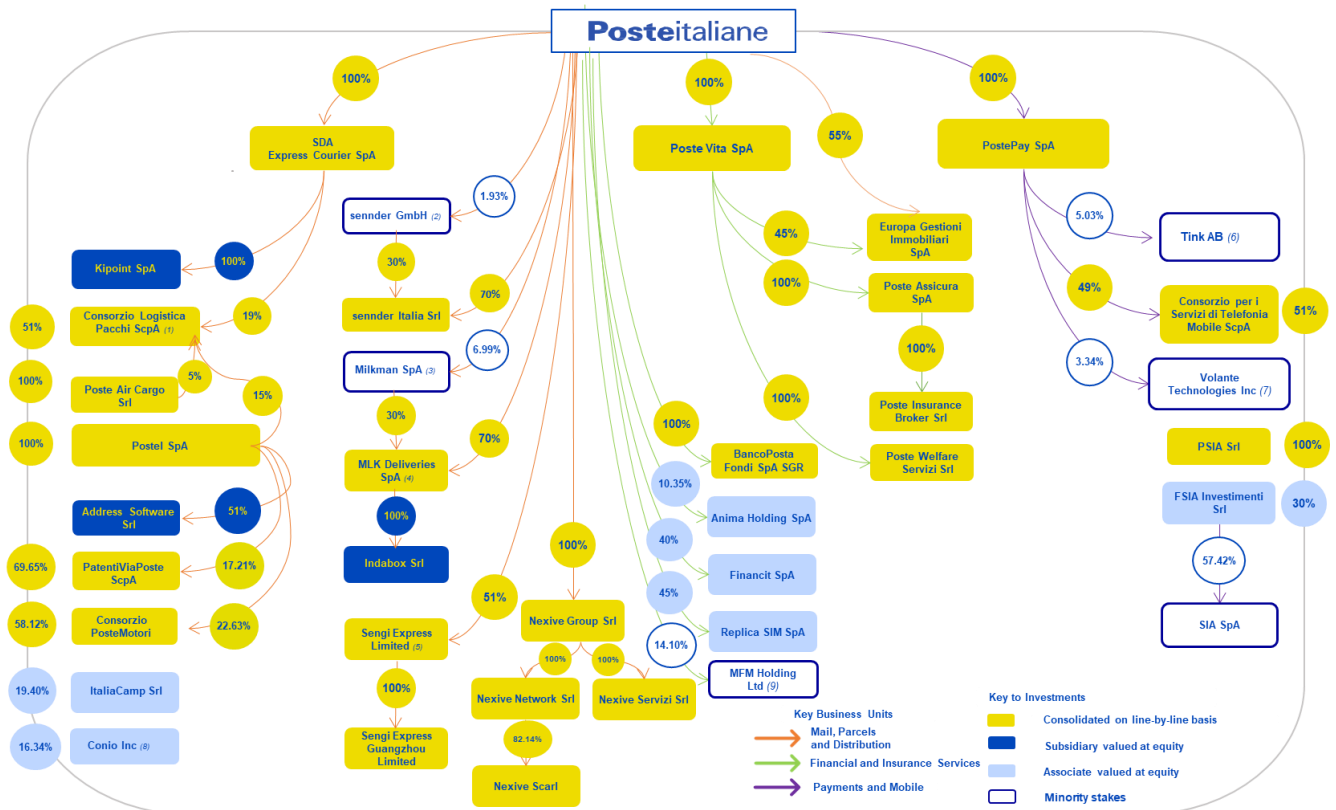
Posteitaliane

100%
SDA Express Courier SpA

100%
Kipoint SpA

19%
Consorzio Logistica Pacchi ScpA (1)

51%

5%
Poste Air Cargo Srl

100%

15%
Postel SpA

100%

51%
Address Software Srl

17.21%
PatentiViaPoste ScpA

69.65%

22.63%
Consorzio PosteMotori

58.12%

19.40%
ItaliaCamp Srl

16.34%
Conio Inc (8)

1.93%
sennder GmbH (2)

30%
70%
sennder Italia Srl

6.99%
Milkman SpA (3)

30%
70%
MLK Deliveries SpA (4)

100%
Indabox Srl

51%
Sengi Express Limited (5)

100%
Sengi Express Guangzhou Limited

100%
Nexive Group Srl

100%
Nexive Network Srl

100%
Nexive Servizi Srl

82.14%
Nexive Scarl

100%
Poste Vita SpA

55%

45%
Europa Gestioni Immobiliari SpA

100%
Poste Assicura SpA

100%
Poste Insurance Broker Srl

100%
Poste Welfare Servizi Srl

100%
BancoPosta Fondi SpA SGR

10.35%
Anima Holding SpA

40%
Financit SpA

45%
Replica SIM SpA

14.10%
MFM Holding Ltd (9)

100%
PostePay SpA

5.03%
Tink AB (6)

49%
Consorzio per i Servizi di Telefonia Mobile ScpA

51%

3.34%
Volante Technologies Inc (7)

PSIA Srl
100%

FSIA Investimenti Srl
30%

57.42%
SIA SpA

Key Business Units
Mail, Parcels and Distribution
Financial and Insurance Services
Payments and Mobile

Key to Investments
Consolidated on line-by-line basis
Subsidiary valued at equity
Associate valued at equity
Minority stakes